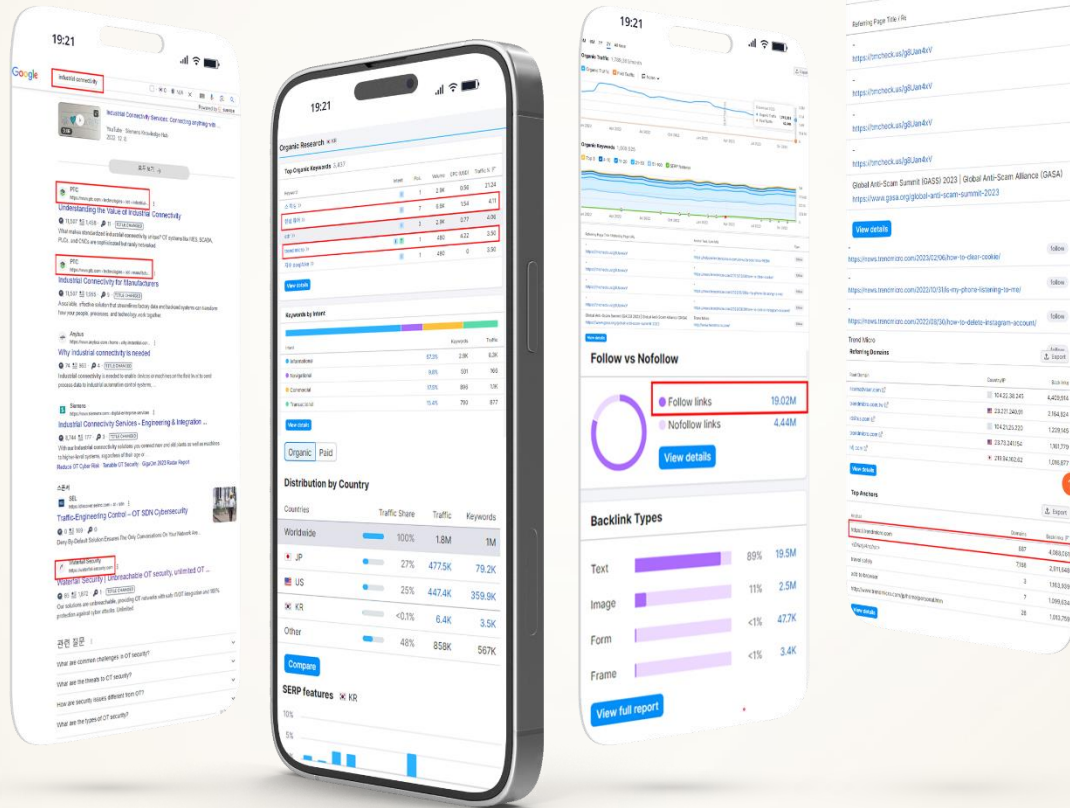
19:21

Google industrial connectivity

Industrial Connectivity Services: Connecting anything with

YouTube · Siemens Knowledge Hub

PTC

Understanding the Value of Industrial Connectivity

PTC

Industrial Connectivity for Manufacturers

Anybus

Why industrial connectivity is needed

Siemens

Industrial Connectivity Services - Engineering & Integration ...

SEL

Traffic-Engineering Control – OT SDN Cybersecurity

Waterfall Security

Waterfall Security | Unbreachable OT security, unlimited OT ...

관련 질문

What are common challenges in OT security?

What are the threats to OT security?

How are security issues different from OT?

What are the types of OT security?

19:21

Organic Research

Top Organic Keywords

View details

Keywords by Intent

| Intent | Keywords | Traffic |
|---|---|---|
| Informational | | |
| Navigational | | |
| Commercial | | |
| Transactional | | |

View details

Organic | Paid

Distribution by Country

| Countries | Traffic Share | Traffic | Keywords |
|---|---|---|---|
| Worldwide | 100% | 1.8M | 1M |
| JP | 27% | 477.5K | 79.2K |
| US | 25% | 447.4K | 359.9K |
| KR | <0.1% | 6.4K | 3.5K |
| Other | 48% | 858K | 567K |

Compare

SERP features KR

10%

5%

19:21

Organic Traffic

Organic Keywords

View details

Follow vs Nofollow

Follow links 19.02M

Nofollow links 4.44M

View details

Backlink Types

| | | |
|---|---|---|
| Text | 89% | 19.5M |
| Image | 11% | 2.5M |
| Form | <1% | 47.7K |
| Frame | <1% | 3.4K |

View full report

Referring Page Title / Ur

https://bmcheck.us/g8Jan4xV

https://bmcheck.us/g8Jan4xV

https://bmcheck.us/g8Jan4xV

https://bmcheck.us/g8Jan4xV

Global Anti-Scam Summit (GASS) 2023 | Global Anti-Scam Alliance (GASA)

https://www.gasa.org/global-anti-scam-summit-2023

View details

https://news.trendmicro.com/2022/02/06/how-to-clear-cookie/ follow

https://news.trendmicro.com/2022/10/31/is-my-phone-listening-to-me/ follow

https://news.trendmicro.com/2022/08/30/how-to-delete-instagram-account/ follow

Trend Micro

Referring Domains

Export

View details

Top Anchors

Export

https://trendmicro.com

View details